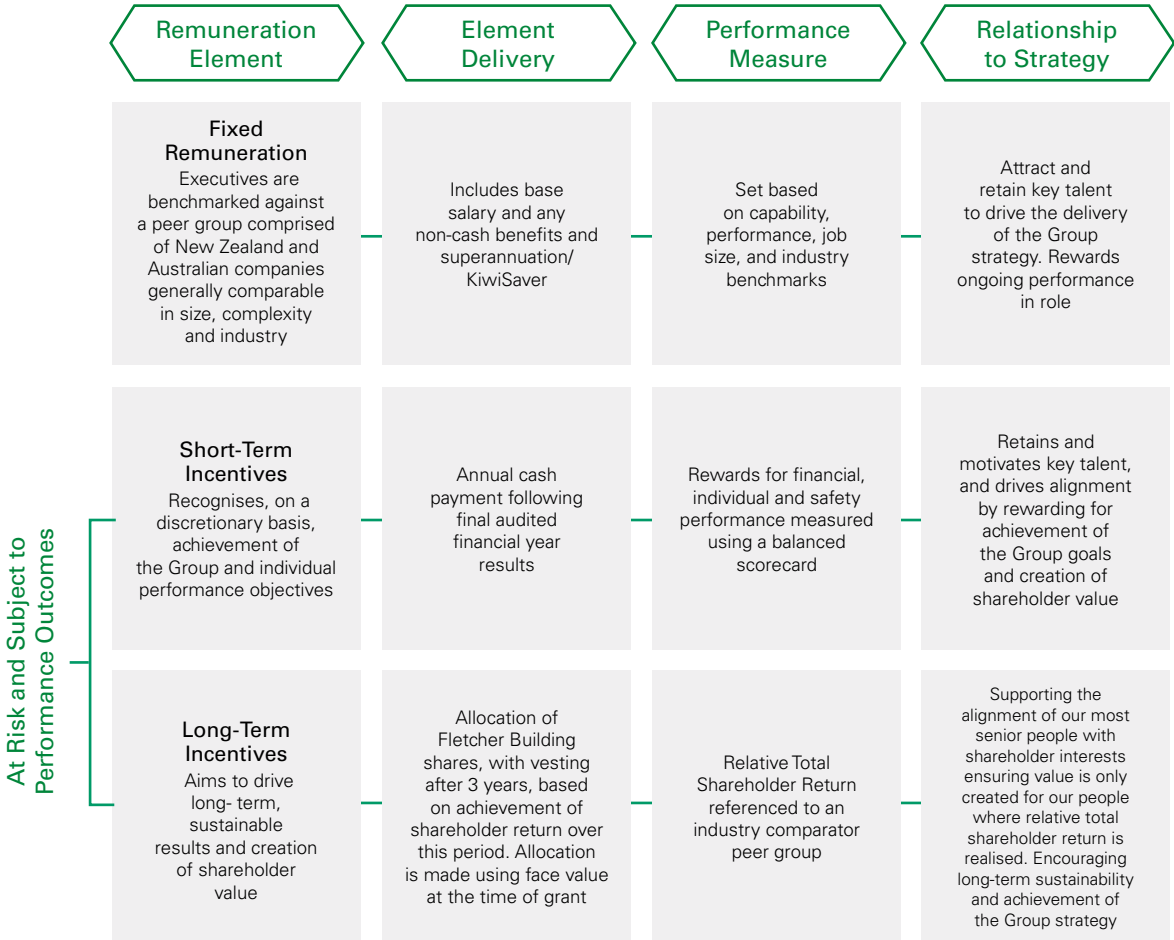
Remuneration Element

Element Delivery

Performance Measure

Relationship to Strategy

Fixed Remuneration
Executives are benchmarked against a peer group comprised of New Zealand and Australian companies generally comparable in size, complexity and industry

Includes base salary and any non-cash benefits and superannuation/ KiwiSaver

Set based on capability, performance, job size, and industry benchmarks

Attract and retain key talent to drive the delivery of the Group strategy. Rewards ongoing performance in role

At Risk and Subject to Performance Outcomes

Short-Term Incentives
Recognises, on a discretionary basis, achievement of the Group and individual performance objectives

Annual cash payment following final audited financial year results

Rewards for financial, individual and safety performance measured using a balanced scorecard

Retains and motivates key talent, and drives alignment by rewarding for achievement of the Group goals and creation of shareholder value

Long-Term Incentives
Aims to drive long- term, sustainable results and creation of shareholder value

Allocation of Fletcher Building shares, with vesting after 3 years, based on achievement of shareholder return over this period. Allocation is made using face value at the time of grant

Relative Total Shareholder Return referenced to an industry comparator peer group

Supporting the alignment of our most senior people with shareholder interests ensuring value is only created for our people where relative total shareholder return is realised. Encouraging long-term sustainability and achievement of the Group strategy